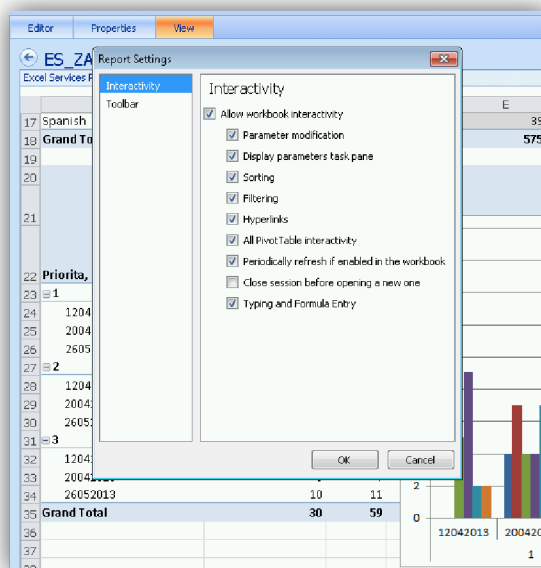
Editor Properties View

ES_ZA

Excel Services R

Report Settings

Interactivity

Toolbar

Interactivity

Allow workbook interactivity

Parameter modification

Display parameters task pane

Sorting

Filtering

Hyperlinks

All PivotTable interactivity

Periodically refresh if enabled in the workbook

Close session before opening a new one

Typing and Formula Entry

OK

Cancel

E

17 Spanish 39

18 Grand To 575

19

20

21

22 Priorita,

23 1

24 1204

25 2004

26 2605

27 2

28 1204

29 2004

30 2605

31 3

32 1204

33 2004

34 26052013 10 11

35 Grand Total 30 59

36

37

2

0

12042013 200420

1